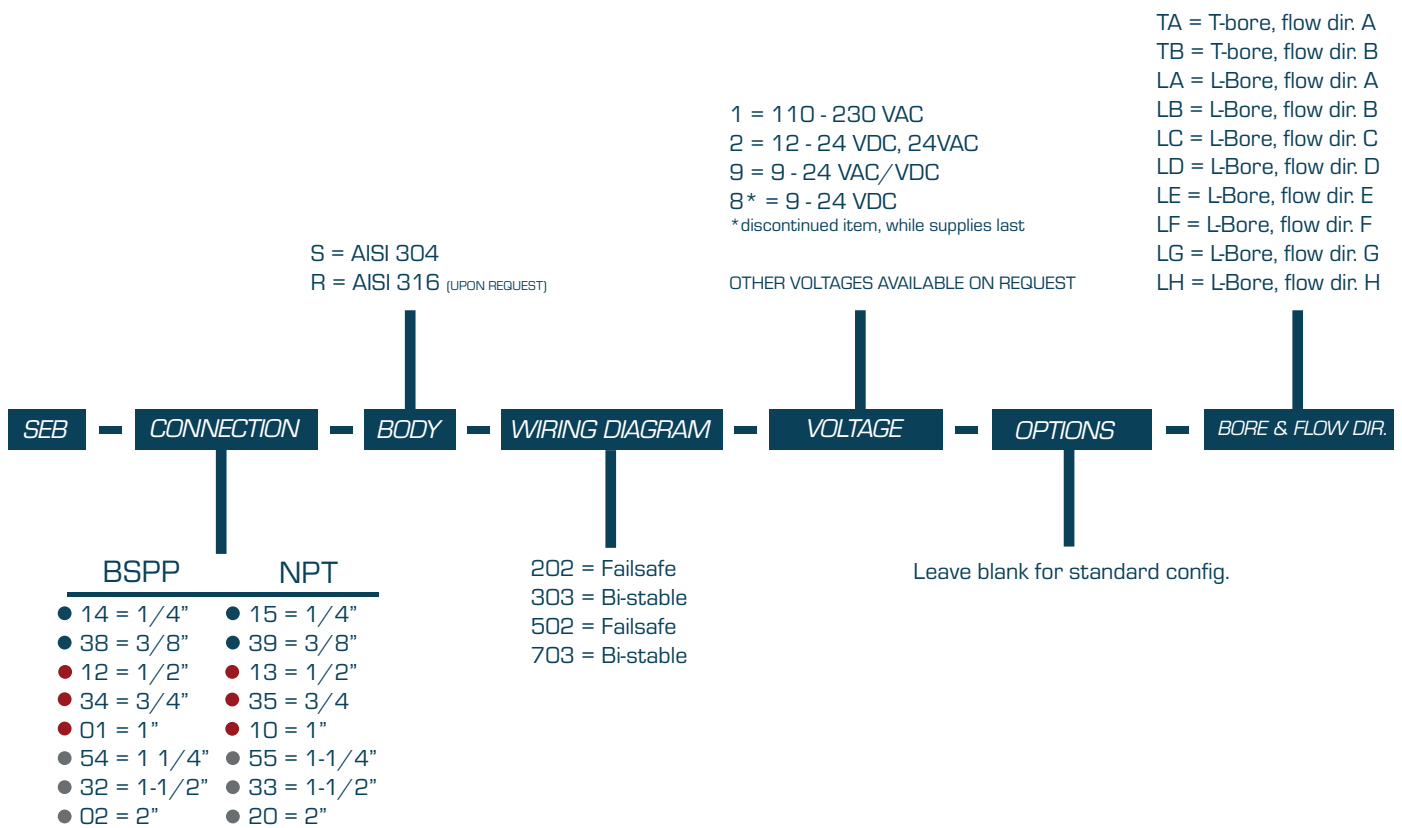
TA = T-bore, flow dir. A
TB = T-bore, flow dir. B
LA = L-Bore, flow dir. A
LB = L-Bore, flow dir. B
LC = L-Bore, flow dir. C
LD = L-Bore, flow dir. D
LE = L-Bore, flow dir. E
LF = L-Bore, flow dir. F
LG = L-Bore, flow dir. G
LH = L-Bore, flow dir. H

1 = 110 - 230 VAC
2 = 12 - 24 VDC, 24VAC
9 = 9 - 24 VAC/VDC
8* = 9 - 24 VDC
*discontinued item, while supplies last

OTHER VOLTAGES AVAILABLE ON REQUEST

S = AISI 304
R = AISI 316 (UPON REQUEST)

SEB - CONNECTION - BODY - WIRING DIAGRAM - VOLTAGE - OPTIONS - BORE & FLOW DIR.

| BSPP | NPT |
|---|---|
| 14 = 1/4" | 15 = 1/4" |
| 38 = 3/8" | 39 = 3/8" |
| 12 = 1/2" | 13 = 1/2" |
| 34 = 3/4" | 35 = 3/4 |
| 01 = 1" | 10 = 1" |
| 54 = 1 1/4" | 55 = 1-1/4" |
| 32 = 1-1/2" | 33 = 1-1/2" |
| 02 = 2" | 20 = 2" |

202 = Failsafe
303 = Bi-stable
502 = Failsafe
703 = Bi-stable

Leave blank for standard config.